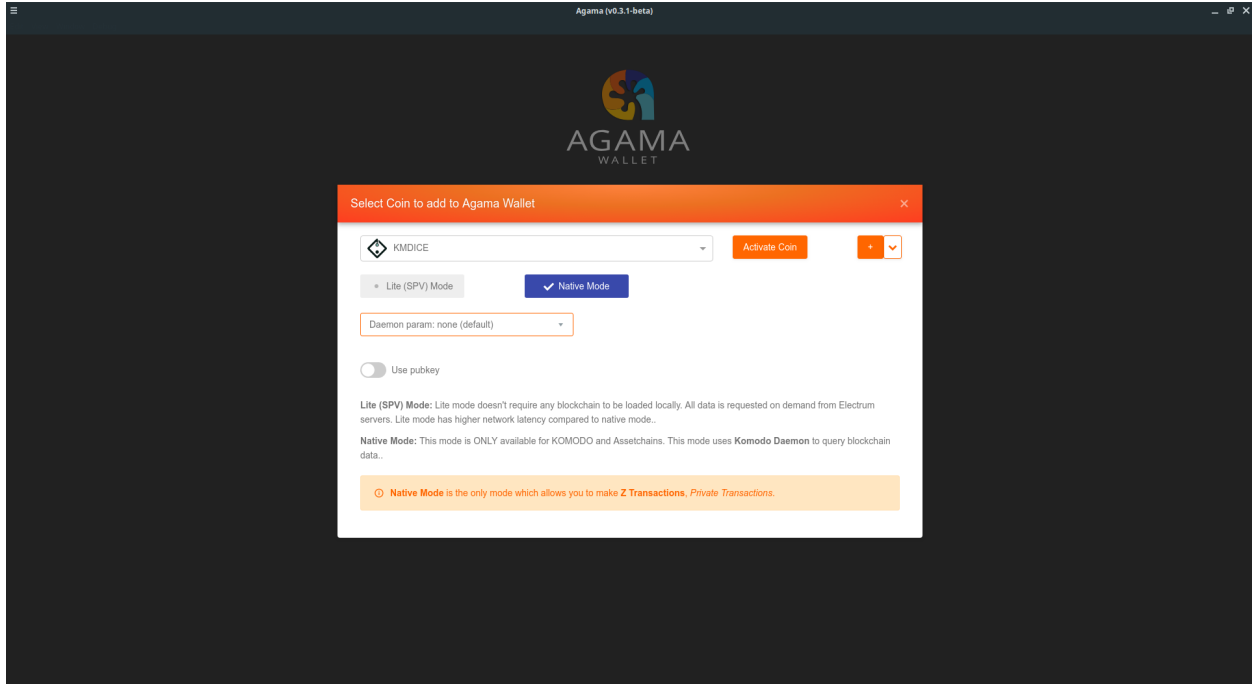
Agama (v0.3.1-beta)

AGAMA
WALLET

Select Coin to add to Agama Wallet

KMDICE

Activate Coin

+

Lite (SPV) Mode

Native Mode

Daemon param: none (default)

Use pubkey

**Lite (SPV) Mode:** Lite mode doesn't require any blockchain to be loaded locally. All data is requested on demand from Electrum servers. Lite mode has higher network latency compared to native mode..

**Native Mode:** This mode is ONLY available for KOMODO and Assetchains. This mode uses **Komodo Daemon** to query blockchain data..

**Native Mode** is the only mode which allows you to make **Z Transactions**, *Private Transactions*.